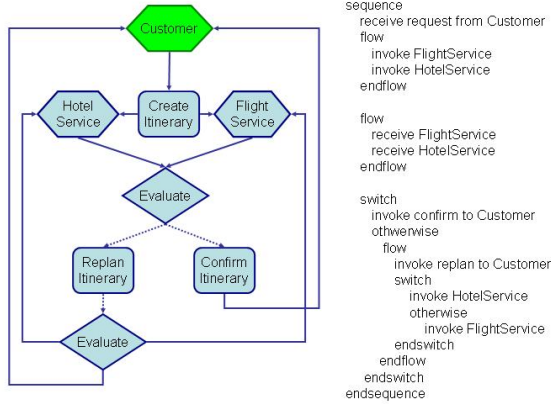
Customer

Hotel Service

Create Itinerary

Flight Service

Evaluate

Replan Itinerary

Confirm Itinerary

Evaluate

sequence
receive request from Customer
flow
invoke FlightService
invoke HotelService
endflow

flow
receive FlightService
receive HotelService
endflow

switch
invoke confirm to Customer
othwerwise
flow
invoke replan to Customer
switch
invoke HotelService
otherwise
invoke FlightService
endswitch
endflow
endswitch
endsequence